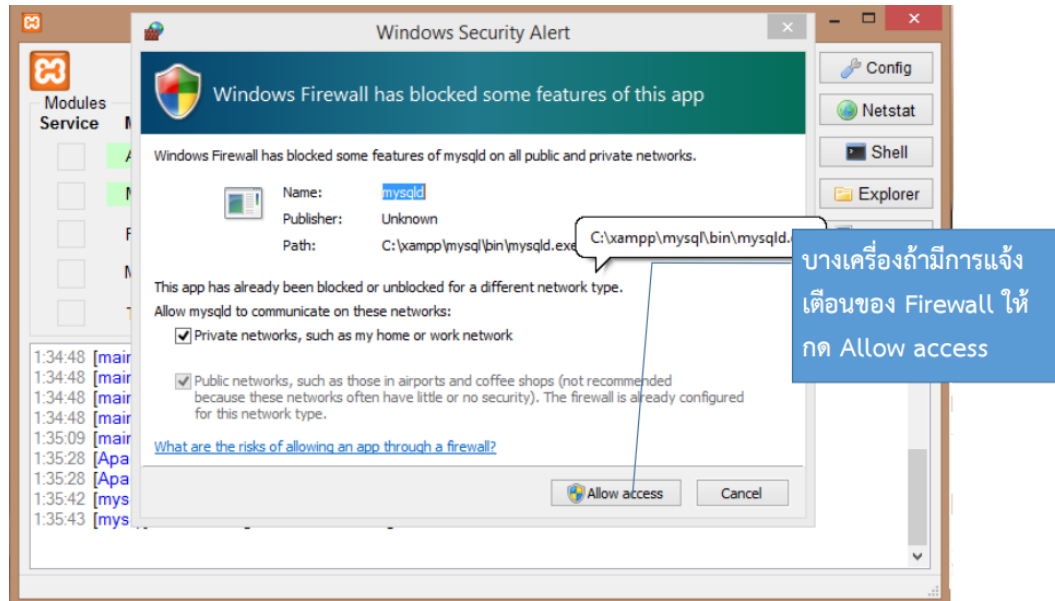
Windows Security Alert

Windows Firewall has blocked some features of this app

Windows Firewall has blocked some features of mysqld on all public and private networks.

Name: mysqld
Publisher: Unknown
Path: C:\xampp\mysql\bin\mysqld.exe

C:\xampp\mysql\bin\mysqld.

This app has already been blocked or unblocked for a different network type.

Allow mysqld to communicate on these networks:

Private networks, such as my home or work network

Public networks, such as those in airports and coffee shops (not recommended because these networks often have little or no security). The firewall is already configured for this network type.

What are the risks of allowing an app through a firewall?

Allow access

Cancel

Modules
Service

Config
Netstat
Shell
Explorer

บางเครื่องถ้ามีการแจ้งเตือนของ Firewall ให้กด Allow access

1:34:48 [main
1:34:48 [main
1:34:48 [main
1:34:48 [main
1:35:09 [main
1:35:28 [Apa
1:35:28 [Apa
1:35:42 [mys
1:35:43 [mys